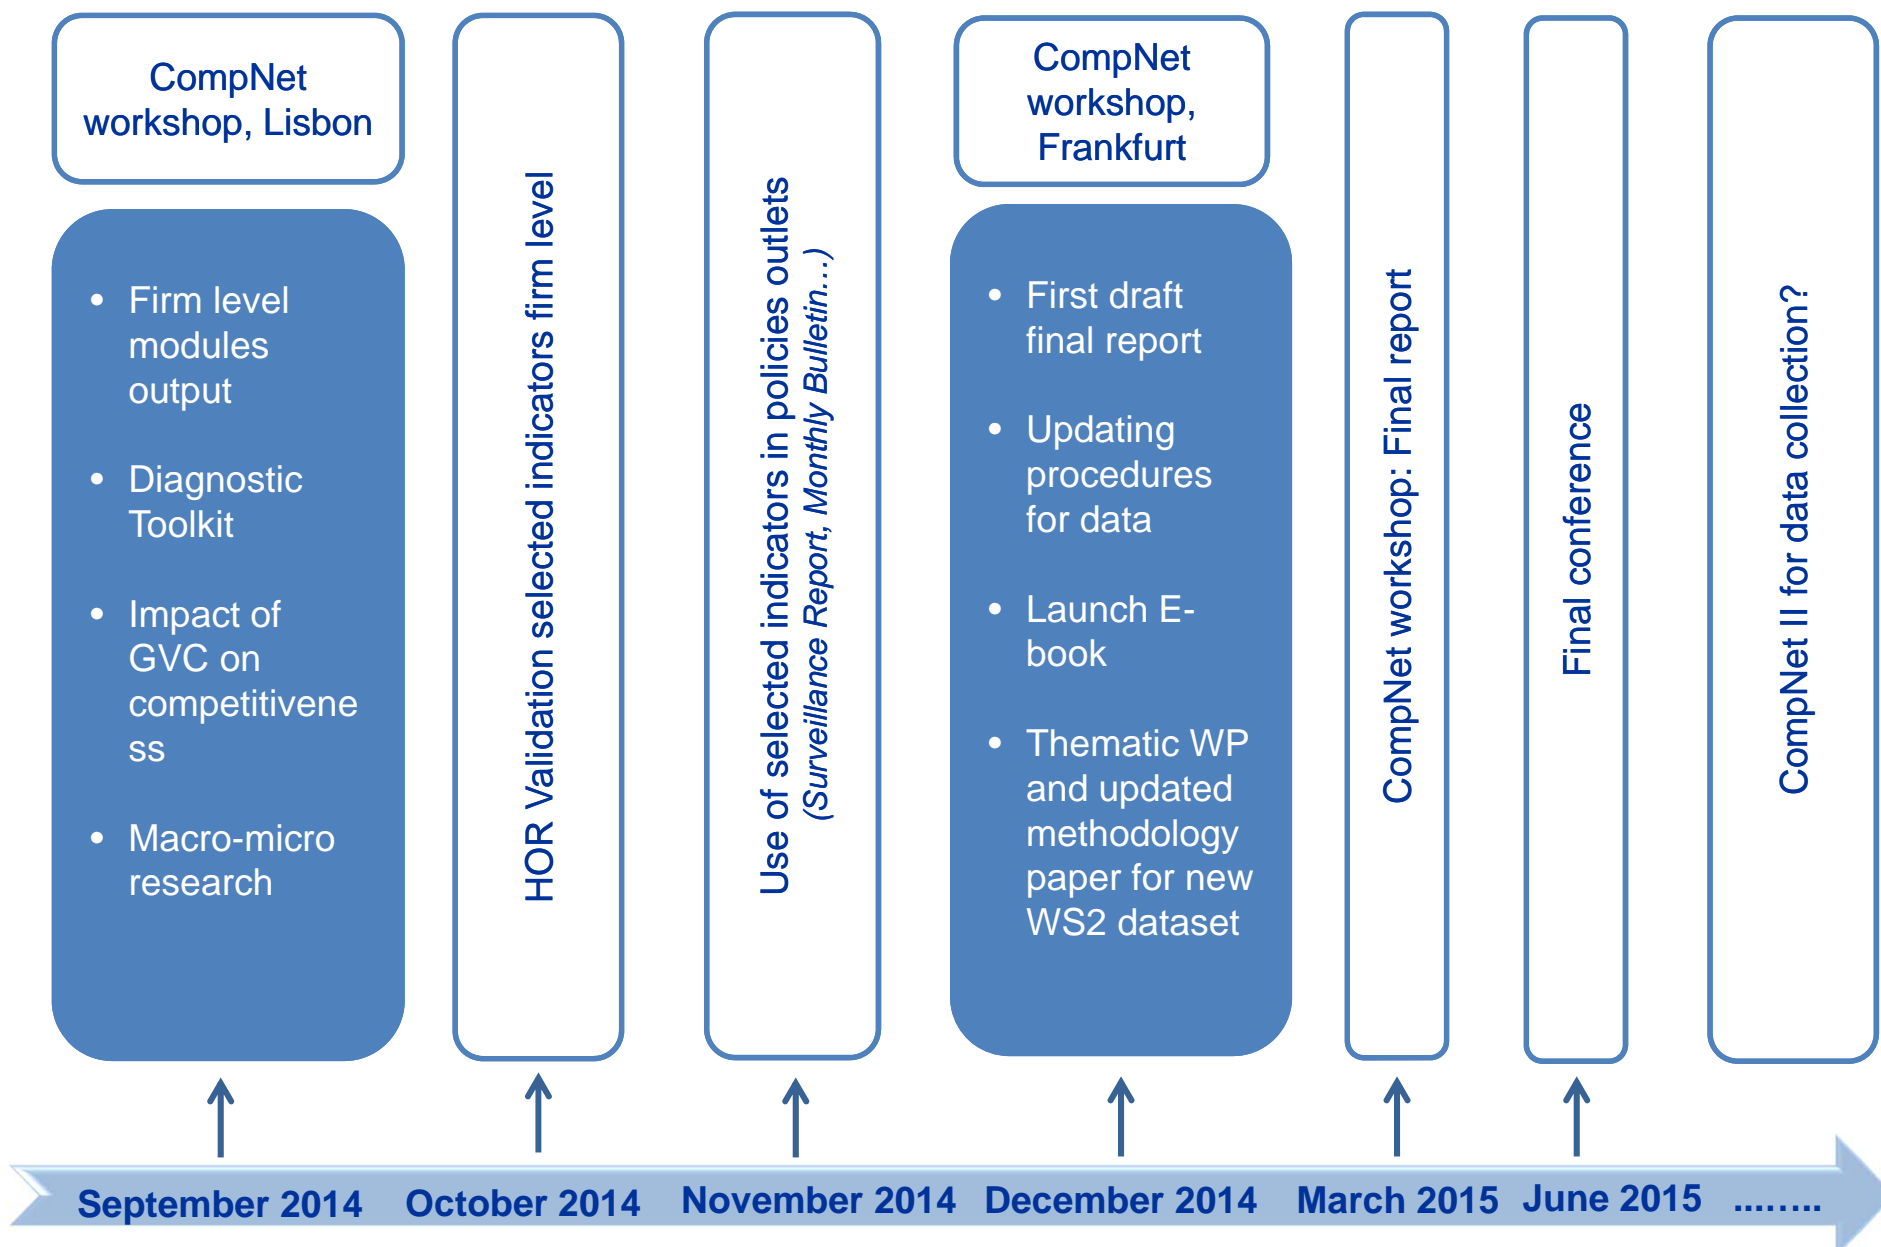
CompNet workshop, Lisbon

- Firm level modules output
- Diagnostic Toolkit
- Impact of GVC on competitivene ss
- Macro-micro research

HOR Validation selected indicators firm level

Use of selected indicators in policies outlets (Surveillance Report, Monthly Bulletin…)

CompNet workshop, Frankfurt

- First draft final report
- Updating procedures for data
- Launch E-book
- Thematic WP and updated methodology paper for new WS2 dataset

CompNet workshop: Final report

Final conference

CompNet II for data collection?

September 2014 October 2014 November 2014 December 2014 March 2015 June 2015 ……..